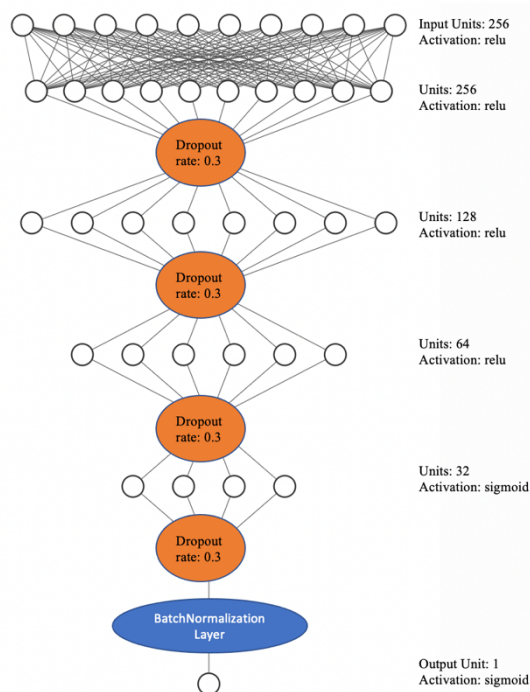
Input Units: 256
Activation: relu

Units: 256
Activation: relu

Dropout
rate: 0.3

Units: 128
Activation: relu

Dropout
rate: 0.3

Units: 64
Activation: relu

Dropout
rate: 0.3

Units: 32
Activation: sigmoid

Dropout
rate: 0.3

BatchNormalization
Layer

Output Unit: 1
Activation: sigmoid